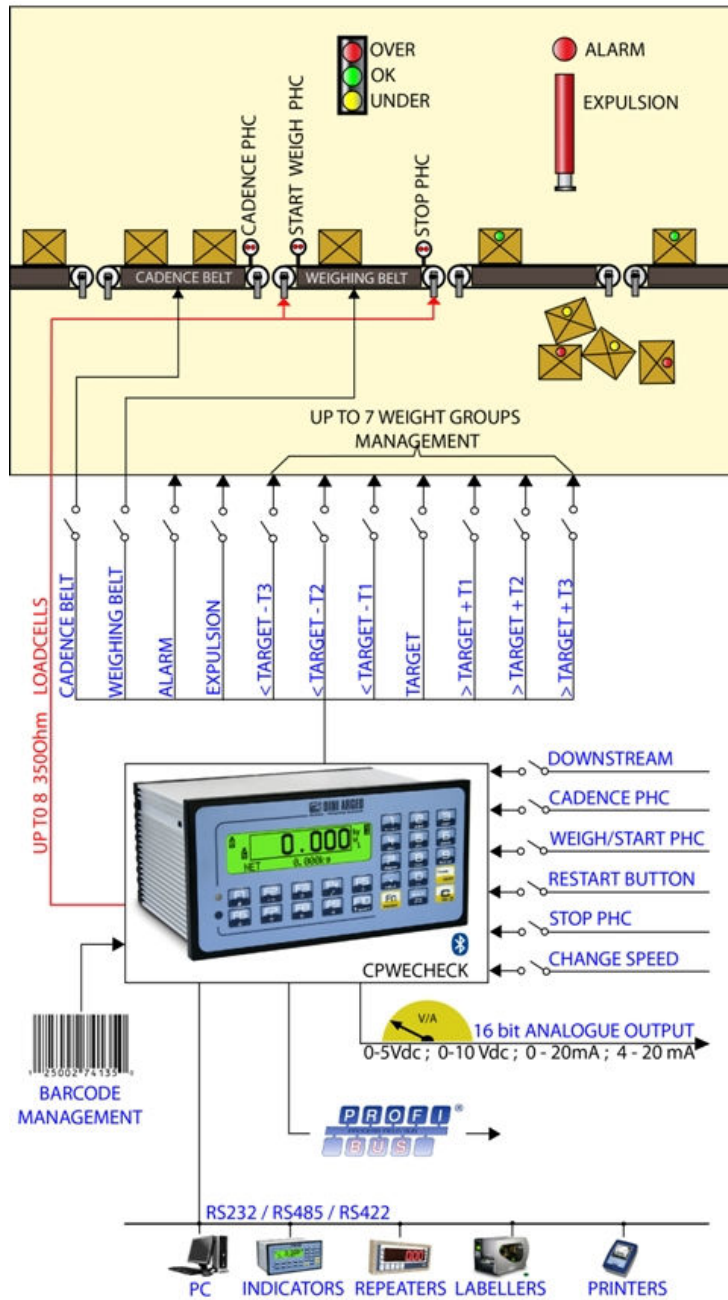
OVER
OK
UNDER

ALARM

EXPULSION

CADENCE PHC
START WEIGH PHC
STOP PHC

CADENCE BELT
WEIGHING BELT

UP TO 7 WEIGHT GROUPS MANAGEMENT

CADENCE BELT
WEIGHING BELT
ALARM
EXPULSION
< TARGET - T3
< TARGET - T2
< TARGET - T1
TARGET
> TARGET + T1
> TARGET + T2
> TARGET + T3

UP TO 8 350Ohm LOADCELLS

DINI ARGEO
0.000
NET 0.000

CPWECHECK

DOWNSTREAM
CADENCE PHC
WEIGH/START PHC
RESTART BUTTON
STOP PHC
CHANGE SPEED

V/A
16 bit ANALOGUE OUTPUT
0-5Vdc ; 0-10 Vdc ; 0 - 20mA ; 4 - 20 mA

BARCODE MANAGEMENT

PROFI BUS

RS232 / RS485 / RS422

PC
INDICATORS
REPEATERS
LABELLERS
PRINTERS